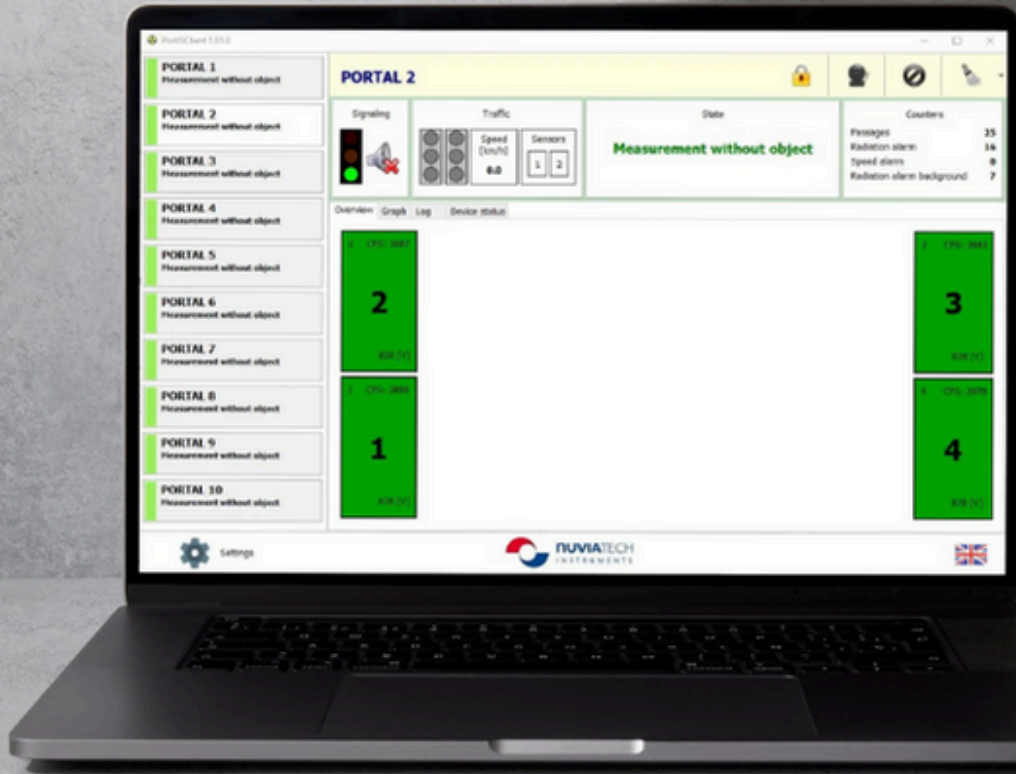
PortSClient 1.21.0

PORTAL 1
Measurement without object

PORTAL 2
Measurement without object

PORTAL 3
Measurement without object

PORTAL 4
Measurement without object

PORTAL 5
Measurement without object

PORTAL 6
Measurement without object

PORTAL 7
Measurement without object

PORTAL 8
Measurement without object

PORTAL 9
Measurement without object

PORTAL 10
Measurement without object

Settings

PORTAL 2

Signaling

Traffic

Speed [km/h]
0.0

Sensors
1 2

State
Measurement without object

Counters
Passages 25
Radiation alarm 16
Speed alarm 0
Radiation alarm background 7

Overview Graph Log Device status

2 CPS: 3887
2
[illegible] [V]

1 CPS: 3899
1
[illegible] [V]

3 CPS: 3943
3
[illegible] [V]

4 CPS: 3878
4
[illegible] [V]

NUVIATECH
INSTRUMENTS